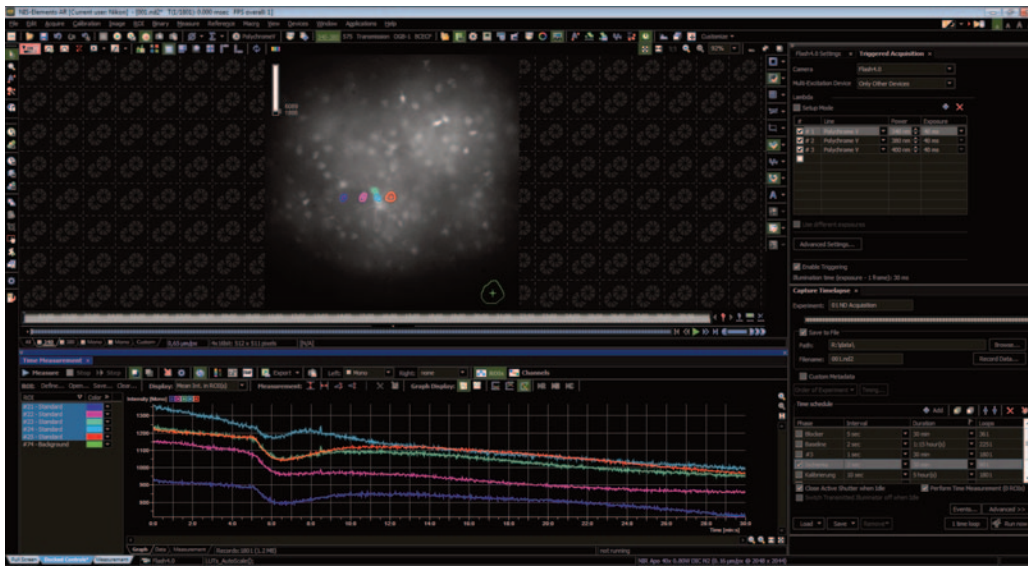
NIS-Elements AR [Current user: Nikon] - [001.nd2* T:1/3001: 0.000 msec FPS overall: 1]

File Edit Acquire Calibration Image ROI Binary Measure Reference Macro View Devices Window Applications Help

Polychrome V

Customize

Flash4.0 Settings Triggered Acquisition

Camera Flash4.0

Multi-Excitation Device Only Other Devices

Lambda

Setup Mode

| # | Line | Power | Exposure |
|---|---|---|---|
| #1 | Polychrome V | 340 nm | 40 ms |
| #2 | Polychrome V | 380 nm | 40 ms |
| #3 | Polychrome V | 400 nm | 40 ms |

Use different exposures

Advanced Settings...

Enable Triggering

Illumination time (exposure -> 1 frame): 30 ms

Capture Timelapse

Experiment: ND Acquisition

Save to File

Path: R:\data\

Filename: 001.nd2

Browse...

Record Data...

Custom Metadata

Order of Experiment

Time schedule

Add

| Phase | Interval | Duration | Loops |
|---|---|---|---|
| Stocker | 3 sec | 30 min | 301 |
| Baseline | 2 sec | 1:15 hour(s) | 2251 |
| #3 | 1 sec | 30 min | 1801 |
| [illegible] | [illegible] | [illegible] | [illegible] |
| Kalibrierung | 30 sec | 3 hour(s) | 1801 |

Close Active Shutter when Idle

Perform Time Measurement (0 ROIs)

Switch Transmitted Illumination off when idle

Events...

Advanced >>

Load

Save

Remove

1 time loop

Run now

0.63 µm/px

4x16bit: 512 x 511 pixels

[N/A]

Time Measurement

Measure Stop Stop

ROI Define... Open... Save... Clear...

Display: Mean Int. in ROI(s)

Measurement:

Export

Left: Mono

Right: none

Ratio

Channels

Graph Display:

| ROI | Color |
|---|---|
| #21 - Standard | |
| #22 - Standard | |
| #23 - Standard | |
| #24 - Standard | |
| #25 - Standard | |
| #74 - Background | |

Intensity (Mono)

1300
1200
1100
1000
900
800
700
600
500

0.0 2.0 4.0 6.0 8.0 10.0 12.0 14.0 16.0 18.0 20.0 22.0 24.0 26.0 28.0 30.0

Time [min:s]

Graph Data Measurement

Records:1001 (1.2 MB)

not running

Full Screen Docked Controls Measurement

Flash4.0

LUTs_AutoScale()

NIR Apo 40x 0.80W DIC N2 (0.16 µm/px @ 2048 x 2044)